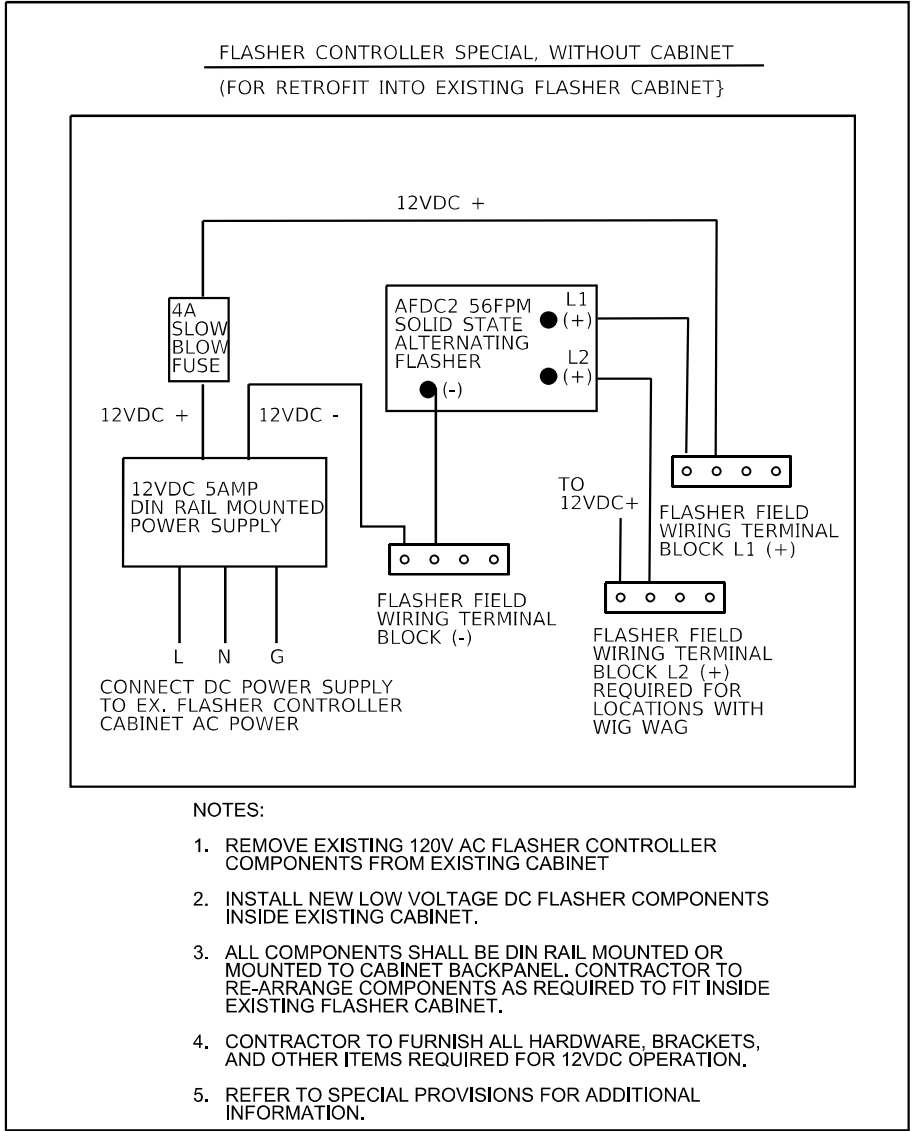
FLASHER CONTROLLER SPECIAL, WITHOUT CABINET

(FOR RETROFIT INTO EXISTING FLASHER CABINET}

12VDC +

4A SLOW BLOW FUSE

12VDC +

12VDC -

AFDC2 56FPM SOLID STATE ALTERNATING FLASHER

L1 (+)

L2 (+)

(-)

12VDC 5AMP DIN RAIL MOUNTED POWER SUPPLY

L N G

CONNECT DC POWER SUPPLY TO EX. FLASHER CONTROLLER CABINET AC POWER

FLASHER FIELD WIRING TERMINAL BLOCK (-)

TO 12VDC+

FLASHER FIELD WIRING TERMINAL BLOCK L1 (+)

FLASHER FIELD WIRING TERMINAL BLOCK L2 (+) REQUIRED FOR LOCATIONS WITH WIG WAG

NOTES:

1. REMOVE EXISTING 120V AC FLASHER CONTROLLER COMPONENTS FROM EXISTING CABINET

2. INSTALL NEW LOW VOLTAGE DC FLASHER COMPONENTS INSIDE EXISTING CABINET.

3. ALL COMPONENTS SHALL BE DIN RAIL MOUNTED OR MOUNTED TO CABINET BACKPANEL. CONTRACTOR TO RE-ARRANGE COMPONENTS AS REQUIRED TO FIT INSIDE EXISTING FLASHER CABINET.

4. CONTRACTOR TO FURNISH ALL HARDWARE, BRACKETS, AND OTHER ITEMS REQUIRED FOR 12VDC OPERATION.

5. REFER TO SPECIAL PROVISIONS FOR ADDITIONAL INFORMATION.